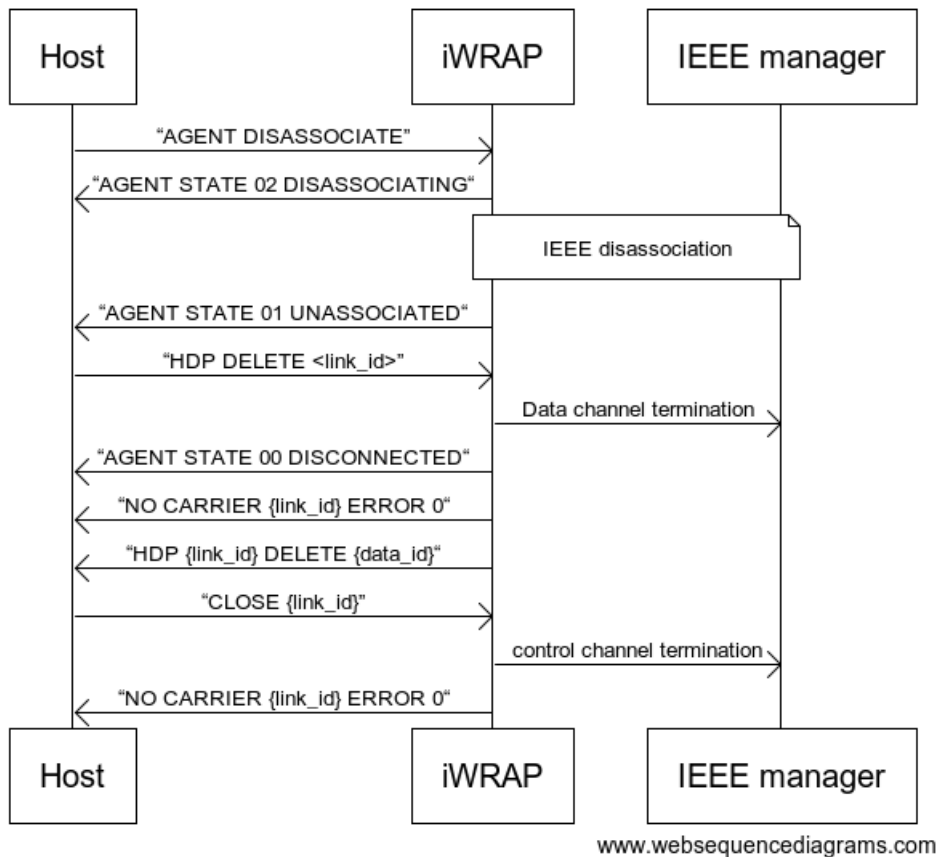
Host

iWRAP

IEEE manager

“AGENT DISASSOCIATE”

“AGENT STATE 02 DISASSOCIATING“

IEEE disassociation

“AGENT STATE 01 UNASSOCIATED“

“HDP DELETE <link_id>”

Data channel termination

“AGENT STATE 00 DISCONNECTED“

“NO CARRIER {link_id} ERROR 0“

“HDP {link_id} DELETE {data_id}“

“CLOSE {link_id}”

control channel termination

“NO CARRIER {link_id} ERROR 0“

Host

iWRAP

IEEE manager

www.websequencediagrams.com